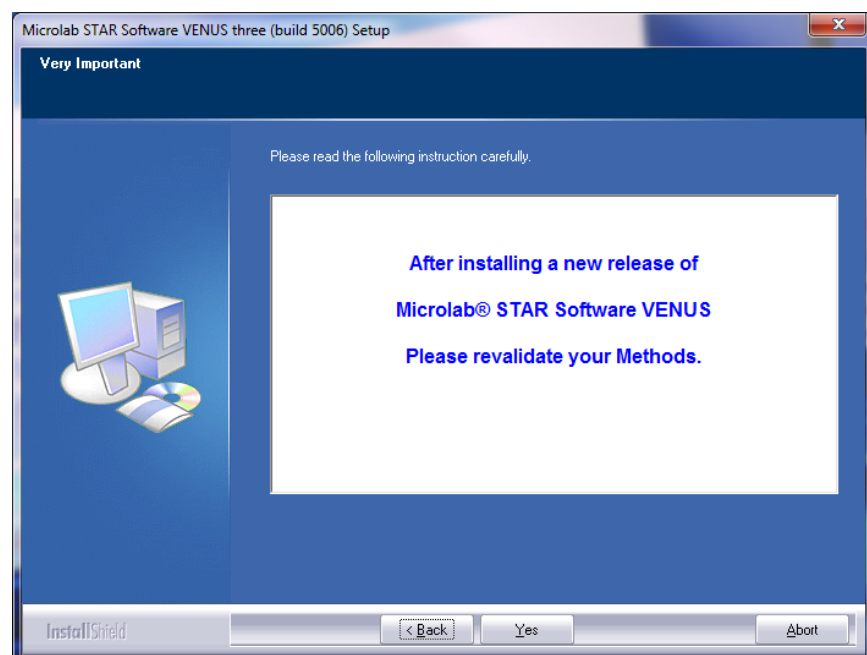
Microlab STAR Software VENUS three (build 5006) Setup

Very Important

Please read the following instruction carefully.

After installing a new release of

Microlab® STAR Software VENUS

Please revalidate your Methods.

InstallShield

< Back

Yes

Abort